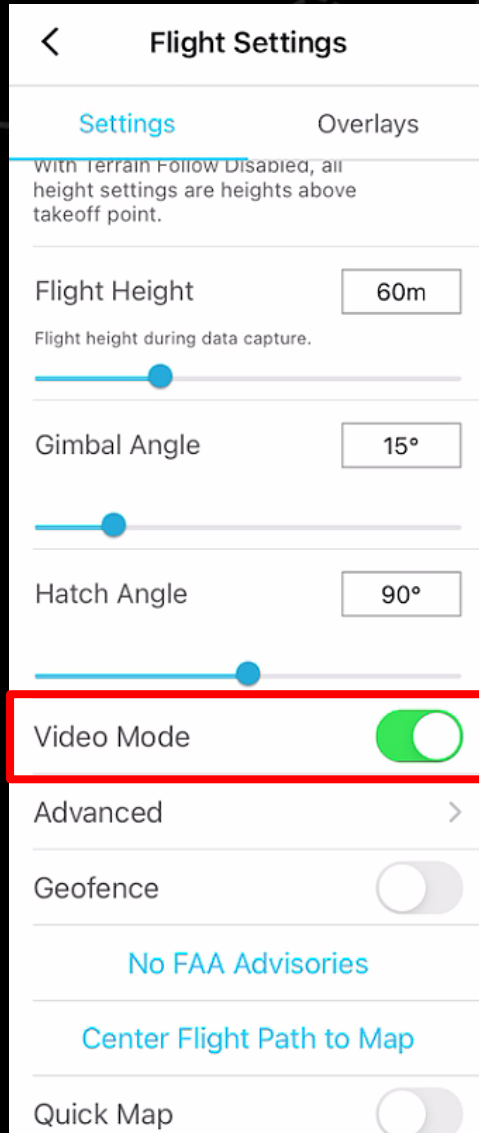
<

Flight Settings

Settings

Overlays

With Terrain Follow Disabled, all height settings are heights above takeoff point.

Flight Height

60m

Flight height during data capture.

Gimbal Angle

15°

Hatch Angle

90°

Video Mode

Advanced

>

Geofence

No FAA Advisories

Center Flight Path to Map

Quick Map